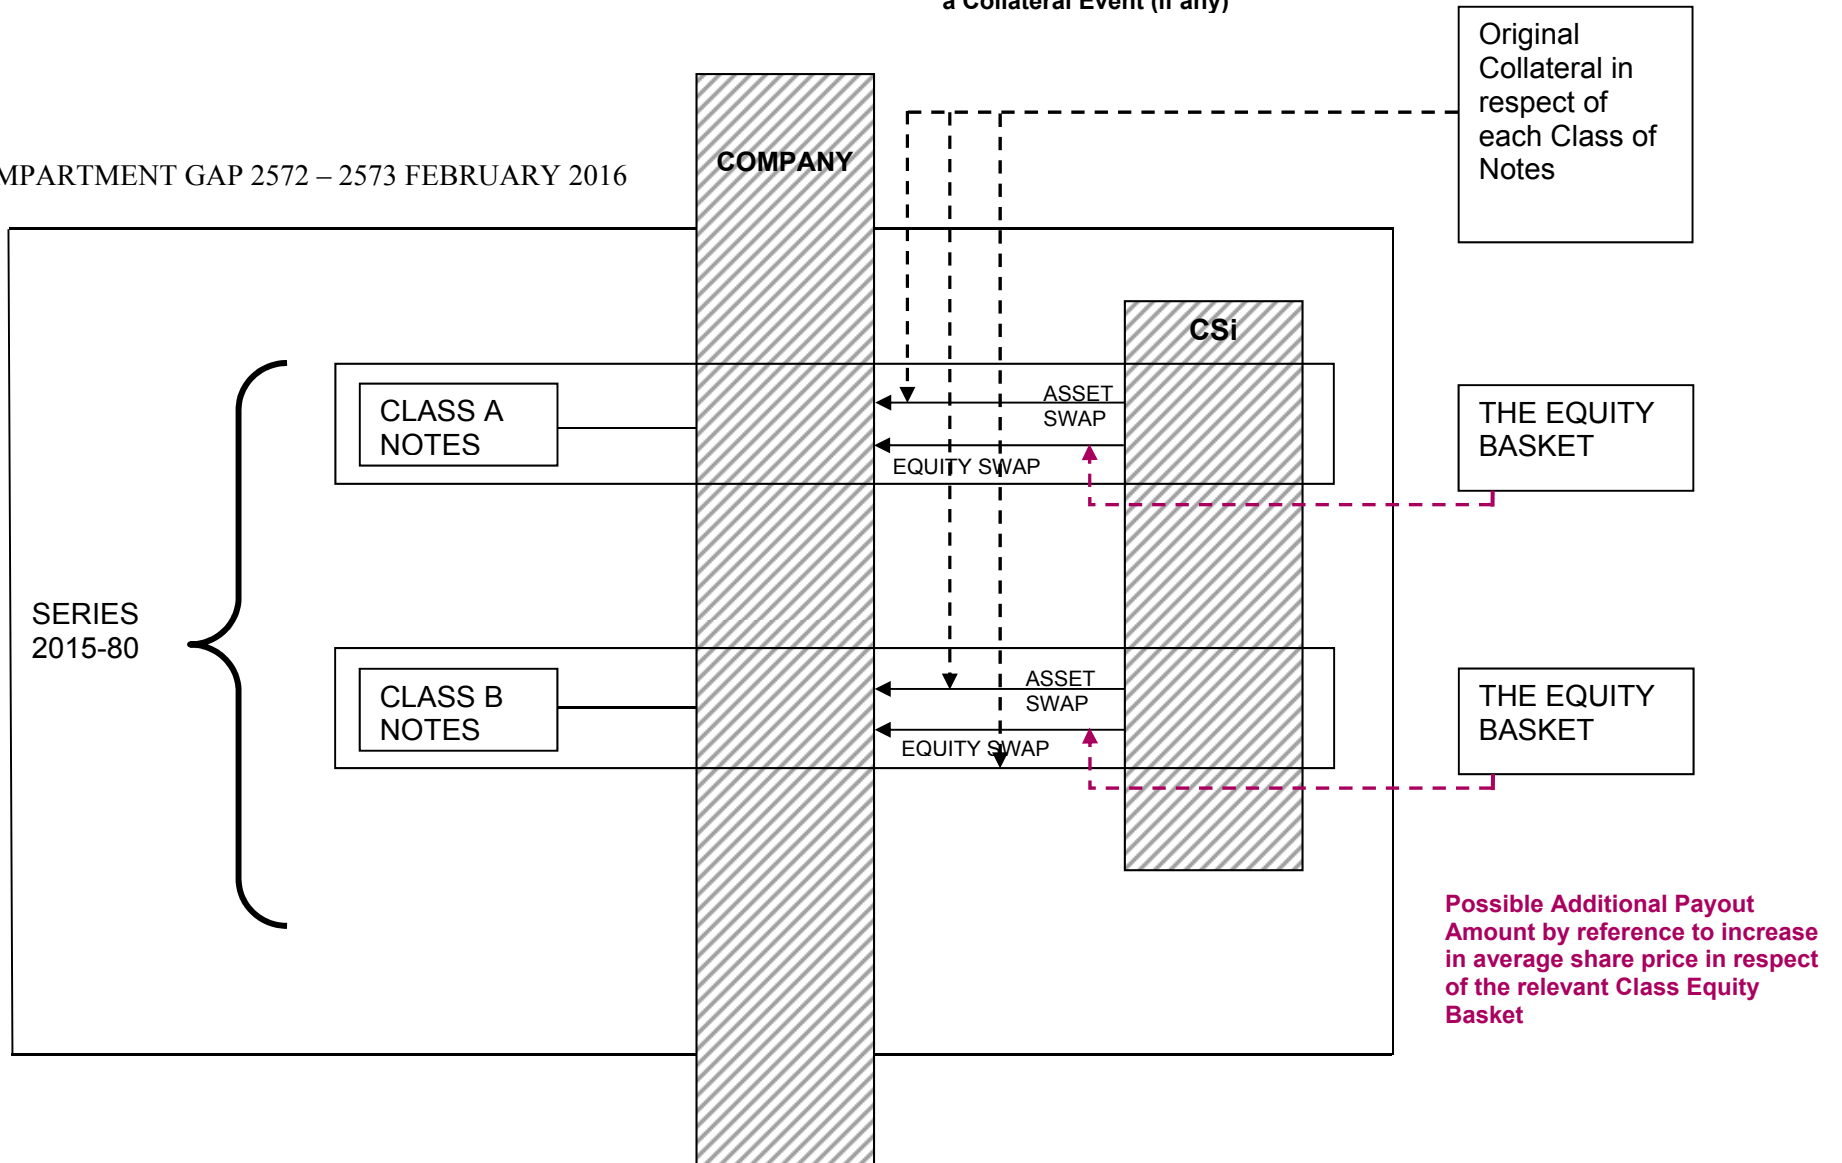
a Collateral Event (if any)

Original Collateral in respect of each Class of Notes

COMPANY

MPARTMENT GAP 2572 – 2573 FEBRUARY 2016

CSi

CLASS A NOTES

ASSET SWAP

EQUITY SWAP

THE EQUITY BASKET

SERIES 2015-80

CLASS B NOTES

ASSET SWAP

EQUITY SWAP

THE EQUITY BASKET

Possible Additional Payout Amount by reference to increase in average share price in respect of the relevant Class Equity Basket